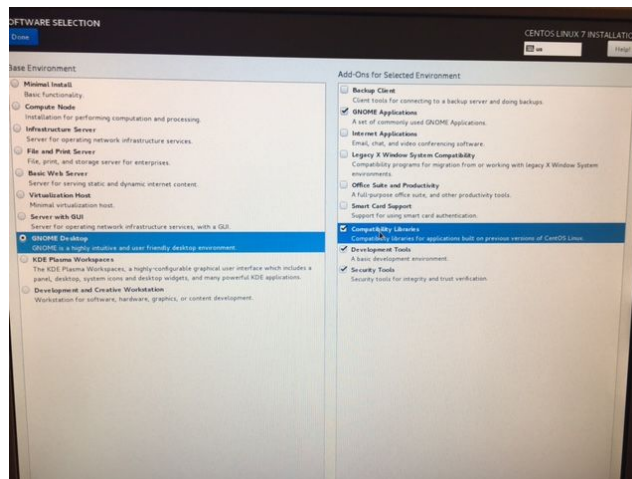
OFTWARE SELECTION
Done

CENTOS LINUX 7 INSTALLATIC
us
Help!

Base Environment

Minimal Install
Basic functionality.

Compute Node
Installation for performing computation and processing.

Infrastructure Server
Server for operating network infrastructure services.

File and Print Server
File, print, and storage server for enterprises.

Basic Web Server
Server for serving static and dynamic internet content.

Virtualization Host
Minimal virtualization host.

Server with GUI
Server for operating network infrastructure services, with a GUI.

GNOME Desktop
GNOME is a highly intuitive and user friendly desktop environment.

KDE Plasma Workspaces
The KDE Plasma Workspaces, a highly-configurable graphical user interface which includes a panel, desktop, system icons and desktop widgets, and many powerful KDE applications.

Development and Creative Workstation
Workstation for software, hardware, graphics, or content development.

Add-Ons for Selected Environment

Backup Client
Client tools for connecting to a backup server and doing backups.

GNOME Applications
A set of commonly used GNOME Applications.

Internet Applications
Email, chat, and video conferencing software.

Legacy X Window System Compatibility
Compatibility programs for migration from or working with legacy X Window System environments.

Office Suite and Productivity
A full-purpose office suite, and other productivity tools.

Smart Card Support
Support for using smart card authentication.

Compatibility Libraries
Compatibility libraries for applications built on previous versions of CentOS Linux.

Development Tools
A basic development environment.

Security Tools
Security tools for integrity and trust verification.